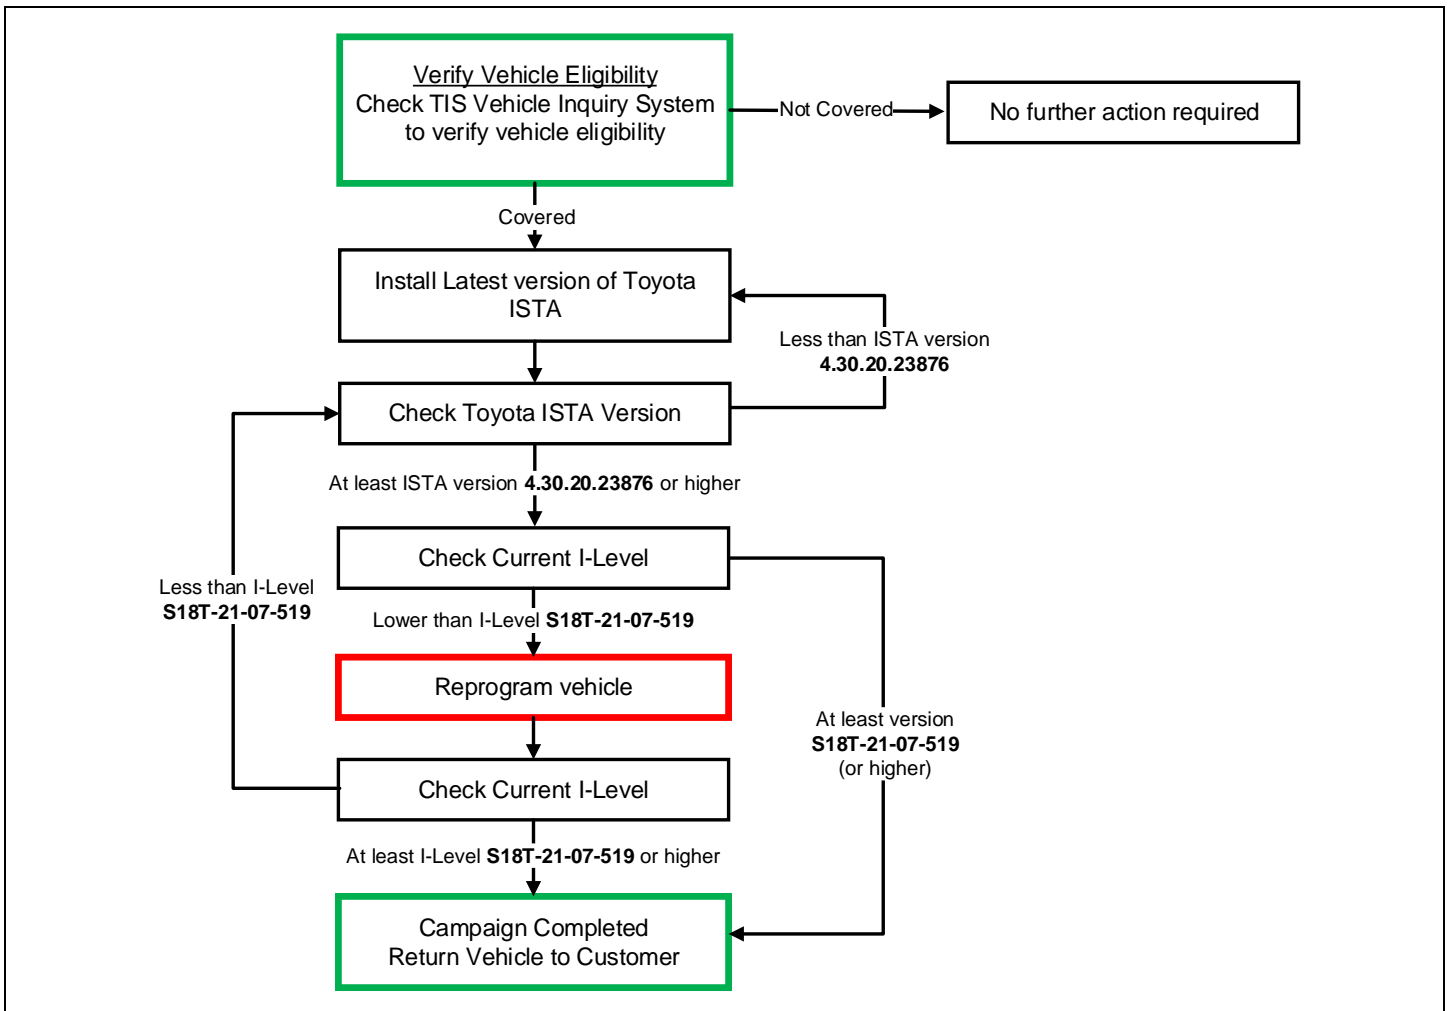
Verify Vehicle Eligibility
Check TIS Vehicle Inquiry System to verify vehicle eligibility

Not Covered

No further action required

Covered

Install Latest version of Toyota ISTA

Less than ISTA version **4.30.20.23876**

Check Toyota ISTA Version

At least ISTA version **4.30.20.23876** or higher

Check Current I-Level

Less than I-Level **S18T-21-07-519**

Lower than I-Level **S18T-21-07-519**

Reprogram vehicle

At least version **S18T-21-07-519** (or higher)

Check Current I-Level

At least I-Level **S18T-21-07-519** or higher

Campaign Completed
Return Vehicle to Customer